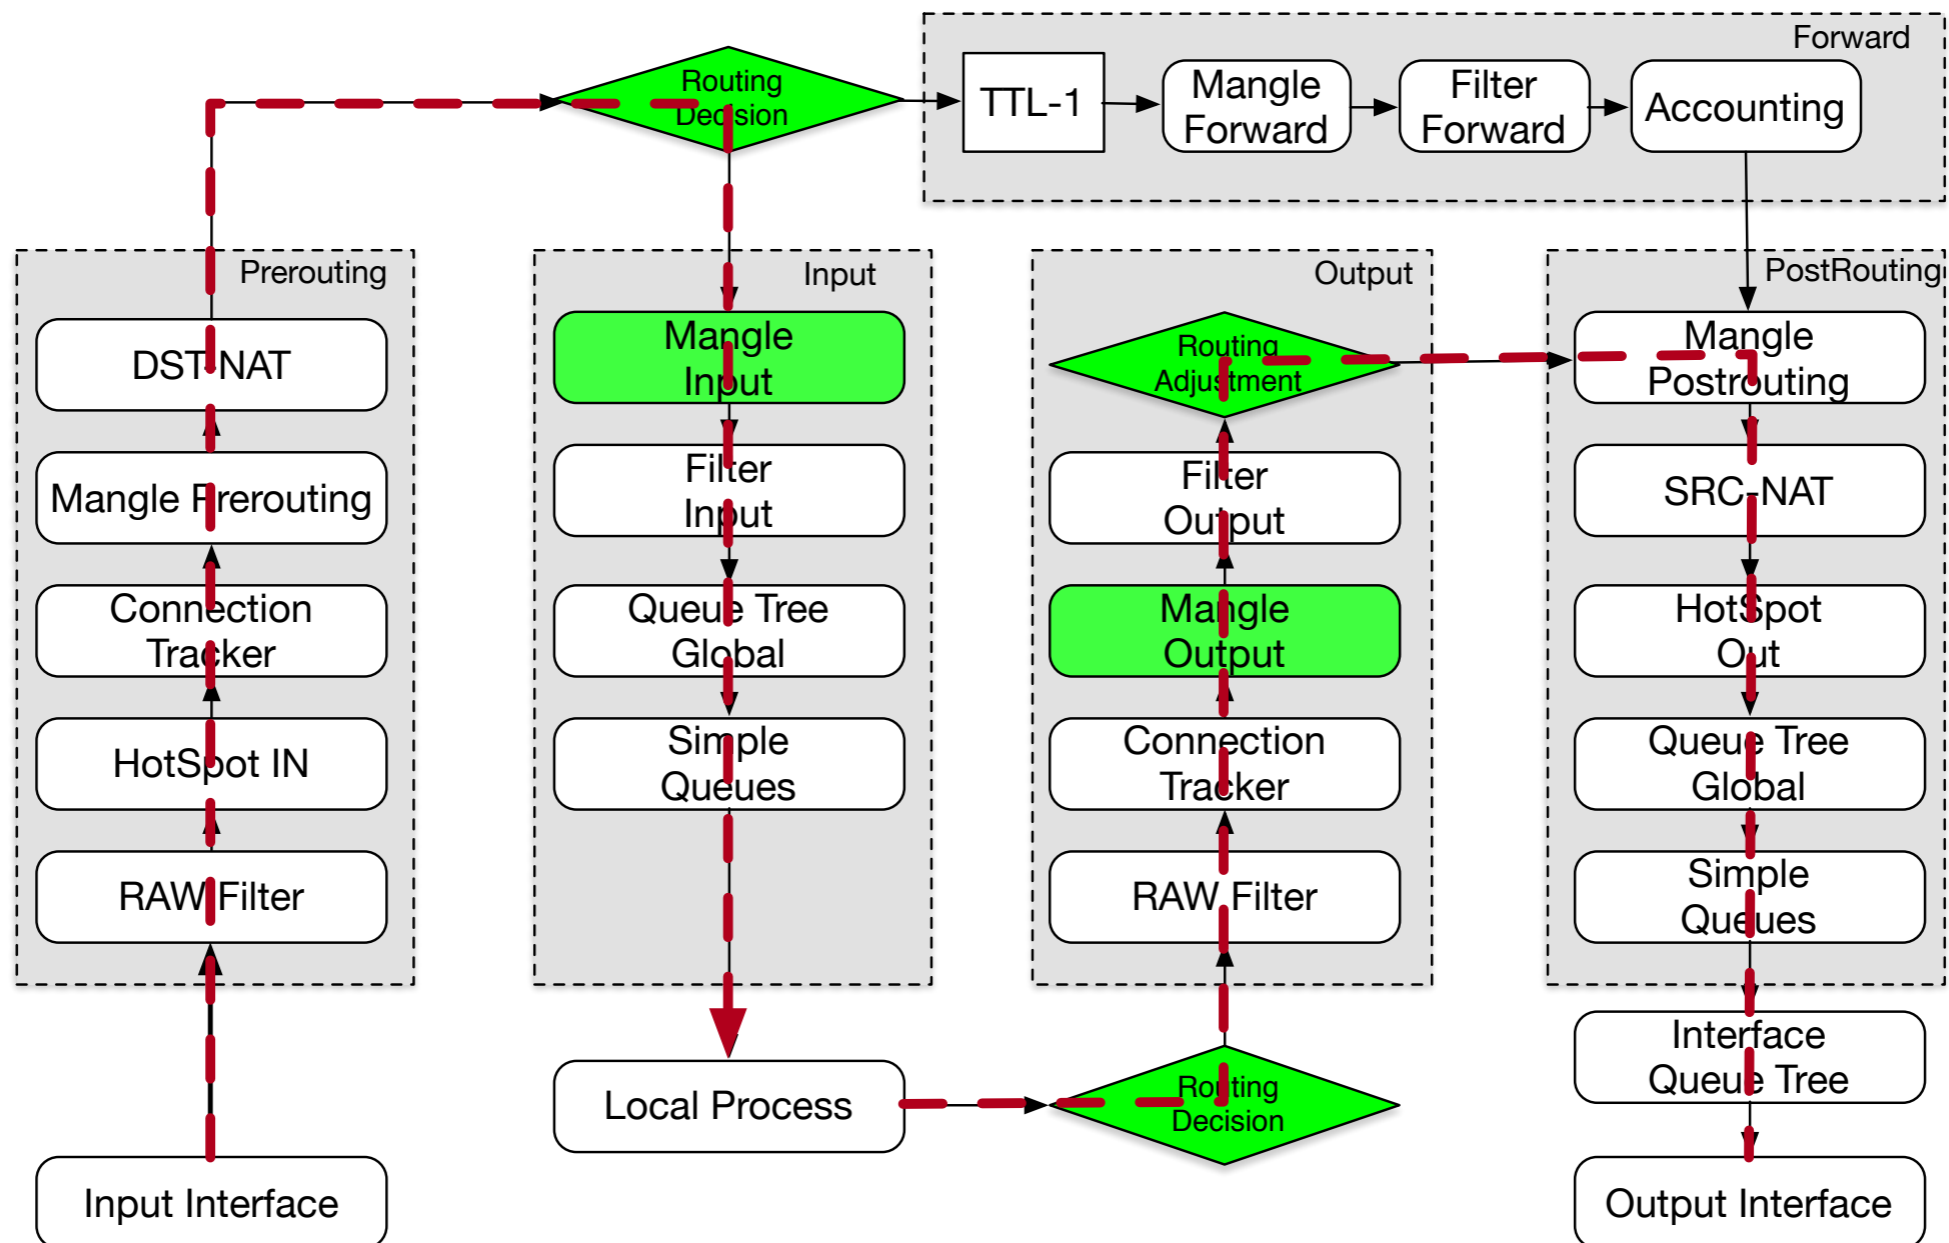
Routing Decision

Forward

TTL-1

Mangle Forward

Filter Forward

Accounting

Prerouting

DST-NAT

Mangle Prerouting

Connection Tracker

HotSpot IN

RAW Filter

Input Interface

Input

Mangle Input

Filter Input

Queue Tree Global

Simple Queues

Local Process

Output

Routing Adjustment

Filter Output

Mangle Output

Connection Tracker

RAW Filter

Routing Decision

PostRouting

Mangle Postrouting

SRC-NAT

HotSpot Out

Queue Tree Global

Simple Queues

Interface Queue Tree

Output Interface